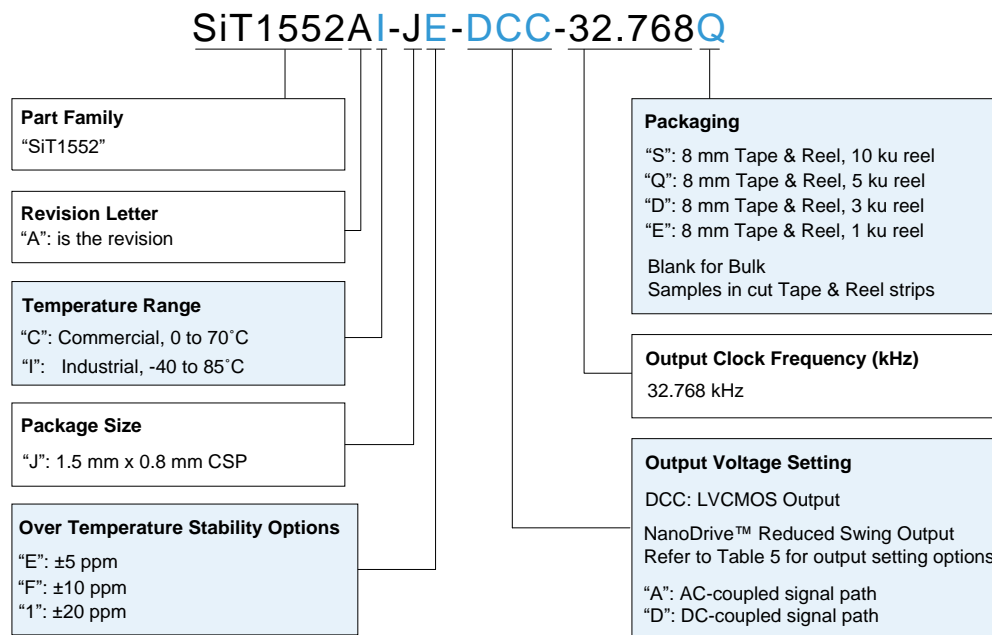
SiT1552AI-JE-DCC-32.768Q

**Part Family**
"SiT1552"

**Revision Letter**
"A": is the revision

**Temperature Range**
"C": Commercial, 0 to 70˚C
"I": Industrial, -40 to 85˚C

**Package Size**
"J": 1.5 mm x 0.8 mm CSP

**Over Temperature Stability Options**
"E": ±5 ppm
"F": ±10 ppm
"1": ±20 ppm

**Packaging**
"S": 8 mm Tape & Reel, 10 ku reel
"Q": 8 mm Tape & Reel, 5 ku reel
"D": 8 mm Tape & Reel, 3 ku reel
"E": 8 mm Tape & Reel, 1 ku reel

Blank for Bulk
Samples in cut Tape & Reel strips

**Output Clock Frequency (kHz)**
32.768 kHz

**Output Voltage Setting**
DCC: LVCMOS Output

NanoDrive™ Reduced Swing Output
Refer to Table 5 for output setting options

"A": AC-coupled signal path
"D": DC-coupled signal path